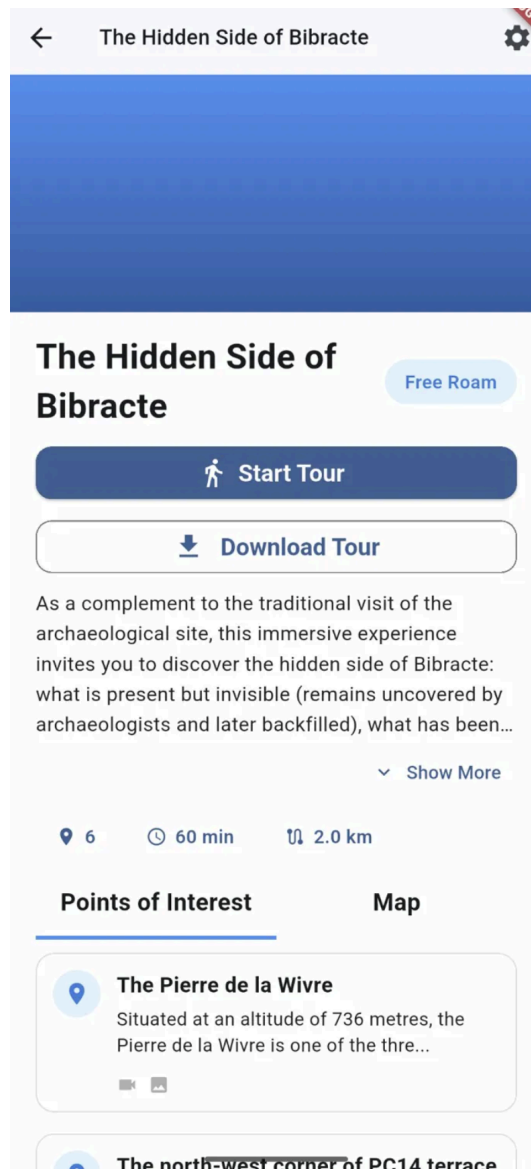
The Hidden Side of Bibracte

The Hidden Side of Bibracte

Free Roam

Start Tour

Download Tour

As a complement to the traditional visit of the archaeological site, this immersive experience invites you to discover the hidden side of Bibracte: what is present but invisible (remains uncovered by archaeologists and later backfilled), what has been...

Show More

6 60 min 2.0 km

Points of Interest

Map

The Pierre de la Wivre

Situated at an altitude of 736 metres, the Pierre de la Wivre is one of the thre...

The north-west corner of PC14 terrace